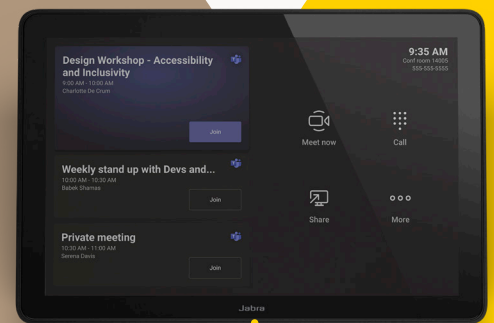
Design Workshop - Accessibility and Inclusivity
9:00 AM - 10:00 AM
Charlotte De Crum
Join

Weekly stand up with Devs and...
10:00 AM - 10:30 AM
Babek Shamas
Join

Private meeting
10:30 AM - 11:00 AM
Serena Davis
Join

9:35 AM
Conf room 14005
555-555-5555

Meet now
Call
Share
More

Jabra